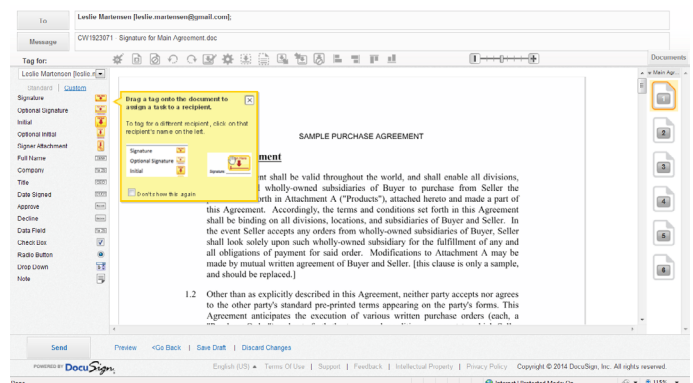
To

Leslie Martensen [leslie.martensen@gmail.com];

Message

CW1923071 - Signature for Main Agreement.doc

Tag for:

Leslie Martensen [leslie.m

Standard | Custom

Signature
Optional Signature
Initial
Optional Initial
Signer Attachment
Full Name
Company
Title
Date Signed
Approve
Decline
Data Field
Check Box
Radio Button
Drop Down
Note

Drag a tag onto the document to assign a task to a recipient.

To tag for a different recipient, click on that recipient's name on the left.

Signature
Optional Signature
Initial

Signature

Don't show this again

SAMPLE PURCHASE AGREEMENT

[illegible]ment

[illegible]ent shall be valid throughout the world, and shall enable all divisions, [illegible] wholly-owned subsidiaries of Buyer to purchase from Seller the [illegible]orth in Attachment A ("Products"), attached hereto and made a part of this Agreement. Accordingly, the terms and conditions set forth in this Agreement shall be binding on all divisions, locations, and subsidiaries of Buyer and Seller. In the event Seller accepts any orders from wholly-owned subsidiaries of Buyer, Seller shall look solely upon such wholly-owned subsidiary for the fulfillment of any and all obligations of payment for said order. Modifications to Attachment A may be made by mutual written agreement of Buyer and Seller. [this clause is only a sample, and should be replaced.]

1.2 Other than as explicitly described in this Agreement, neither party accepts nor agrees to the other party's standard pre-printed terms appearing on the party's forms. This Agreement anticipates the execution of various written purchase orders (each, a

Documents

Main Agr...

1
2
3
4
5
6

Send

Preview | <Go Back | Save Draft | Discard Changes

POWERED BY DocuSign

English (US) | Terms Of Use | Support | Feedback | Intellectual Property | Privacy Policy | Copyright © 2014 DocuSign, Inc. All rights reserved.

Done

Internet | Protected Mode: On

115%